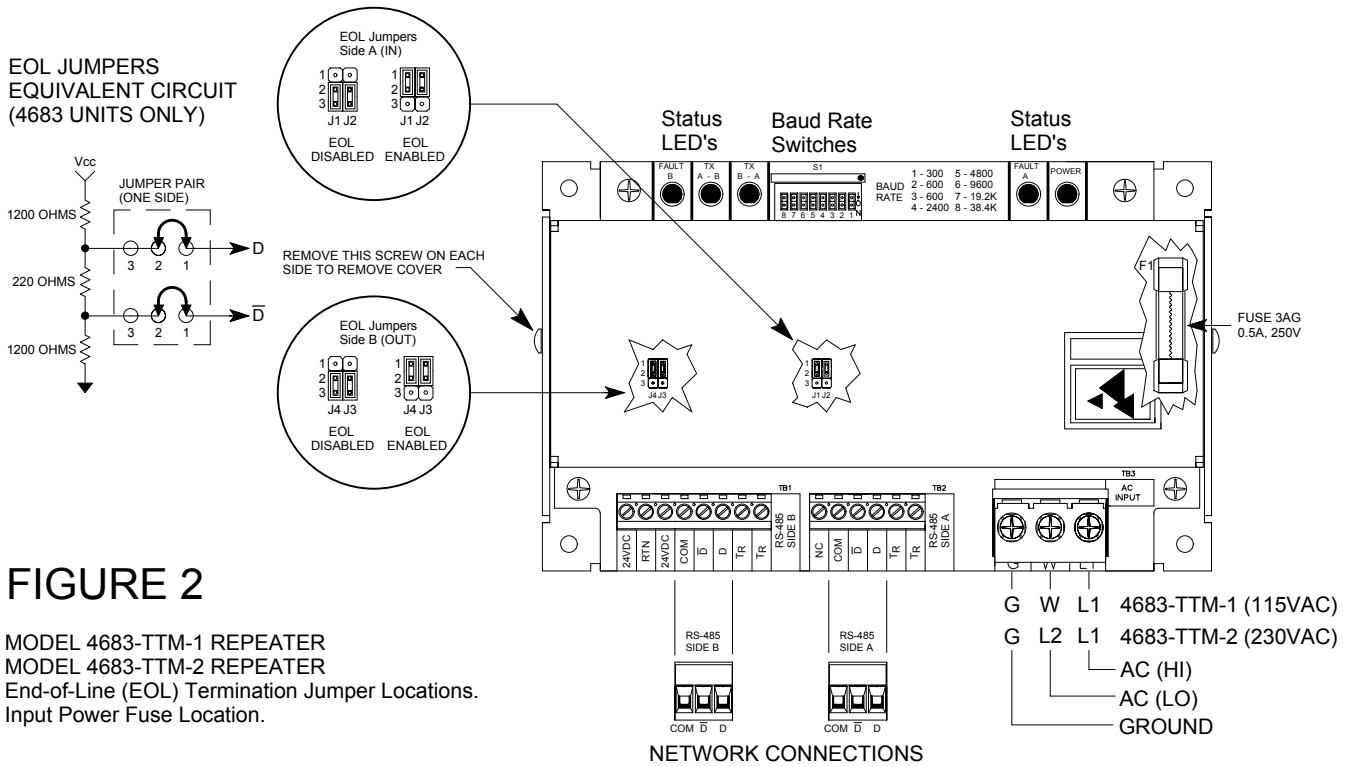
EOL JUMPERS
EQUIVALENT CIRCUIT
(4683 UNITS ONLY)

Vcc
JUMPER PAIR
(ONE SIDE)
1200 OHMS
3 2 1
D
220 OHMS
3 2 1
$\overline{D}$
1200 OHMS

EOL Jumpers
Side A (IN)
1
2
3
J1 J2
EOL
DISABLED
1
2
3
J1 J2
EOL
ENABLED

Status
LED's
FAULT
B
TX
A - B
TX
B - A

Baud Rate
Switches
S1
8 7 6 5 4 3 2 1
BAUD
RATE
1 - 300 5 - 4800
2 - 600 6 - 9600
3 - 600 7 - 19.2K
4 - 2400 8 - 38.4K

Status
LED's
FAULT
A
POWER

REMOVE THIS SCREW ON EACH SIDE TO REMOVE COVER

F1
FUSE 3AG
0.5A, 250V

EOL Jumpers
Side B (OUT)
1
2
3
J4 J3
EOL
DISABLED
1
2
3
J4 J3
EOL
ENABLED

1
2
3
J4 J3

1
2
3
J1 J2

TB1
24VDC RTN 24VDC COM $\overline{D}$ D $T_R$ $T_R$
RS-485
SIDE B

TB2
NC COM $\overline{D}$ D $T_R$ $T_R$
RS-485
SIDE A

TB3
AC
INPUT
G W L1

FIGURE 2

MODEL 4683-TTM-1 REPEATER
MODEL 4683-TTM-2 REPEATER
End-of-Line (EOL) Termination Jumper Locations.
Input Power Fuse Location.

RS-485
SIDE B
COM $\overline{D}$ D

RS-485
SIDE A
COM $\overline{D}$ D

NETWORK CONNECTIONS

G W L1 4683-TTM-1 (115VAC)
G L2 L1 4683-TTM-2 (230VAC)
AC (HI)
AC (LO)
GROUND